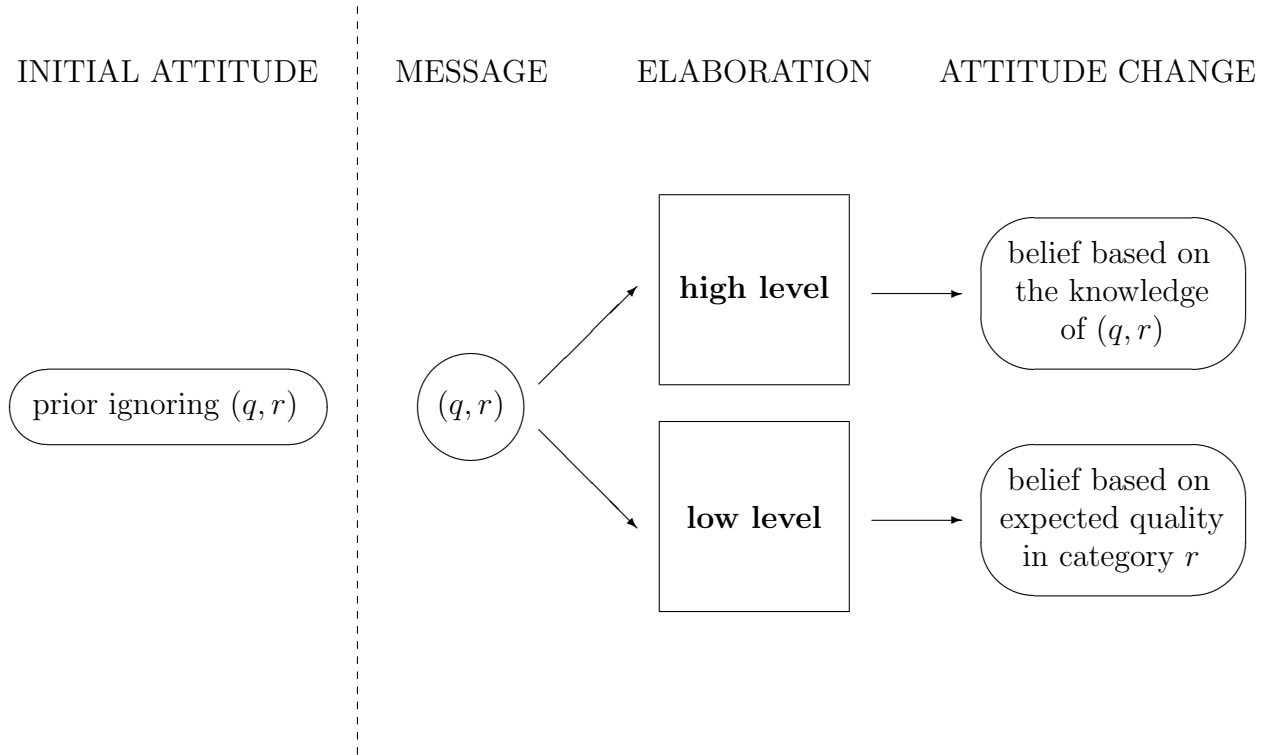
INITIAL ATTITUDE

MESSAGE

ELABORATION

ATTITUDE CHANGE

prior ignoring $(q, r)$

$(q, r)$

high level

low level

belief based on the knowledge of $(q, r)$

belief based on expected quality in category $r$